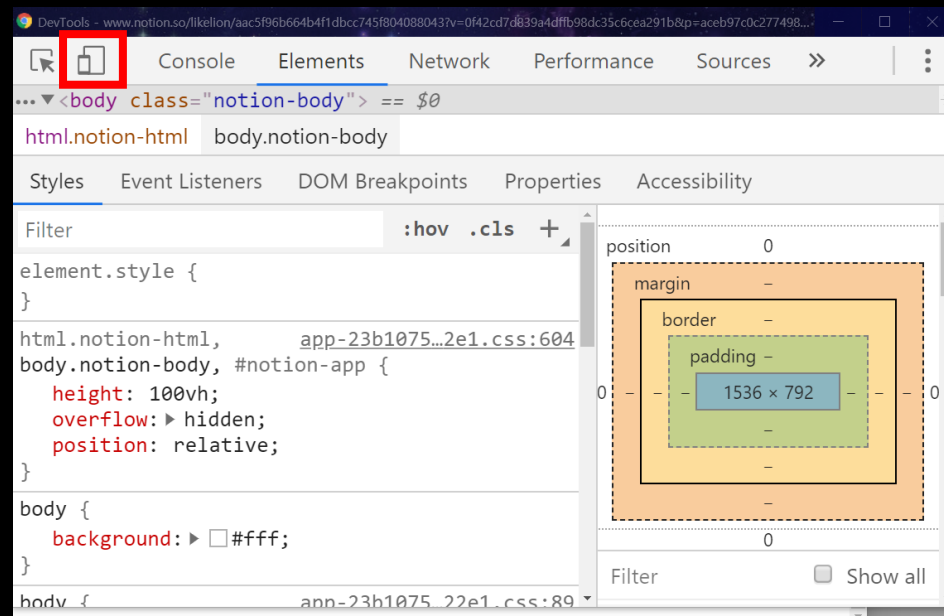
DevTools - www.notion.so/likelion/aac5f96b664b4f1dbcc745f804088043?v=0f42cd7d839a4dffb98dc35c6cea291b&p=aceb97c0c277498...

Console Elements Network Performance Sources »

... ▼ <body class="notion-body"> == $0

html.notion-html body.notion-body

Styles Event Listeners DOM Breakpoints Properties Accessibility

Filter :hov .cls +

element.style {
}

html.notion-html, app-23b1075…2e1.css:604
body.notion-body, #notion-app {
height: 100vh;
overflow: ▶ hidden;
position: relative;
}

body {
background: ▶ #fff;
}

body { app-23b1075 22e1.css:89

position 0
margin –
border –
padding –
1536 × 792
0 – – – – – – 0
–
–
–
0

Filter Show all